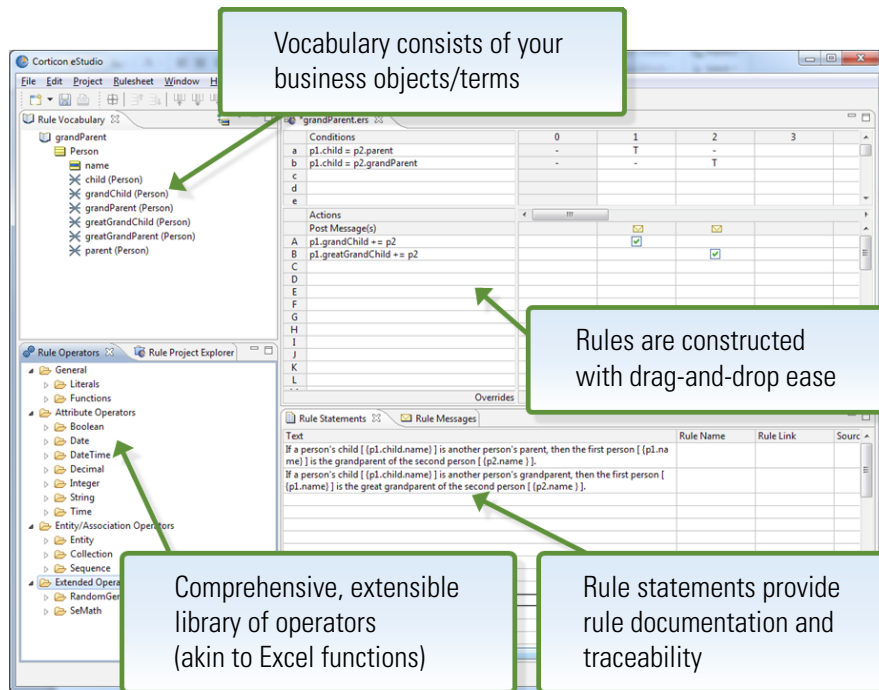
Vocabulary consists of your business objects/terms

Corticon eStudio

File Edit Project Rulesheet Window H

Rule Vocabulary

grandParent
Person
name
child (Person)
grandChild (Person)
grandParent (Person)
greatGrandChild (Person)
greatGrandParent (Person)
parent (Person)

*grandParent.ers

| | Conditions | 0 | 1 | 2 | 3 |
|---|---|---|---|---|---|
| a | p1.child = p2.parent | - | T | - | |
| b | p1.child = p2.grandParent | - | - | T | |
| c | | | | | |
| d | | | | | |
| e | | | | | |

| | Actions | | | |
|---|---|---|---|---|
| | Post Message(s) | | | |
| A | p1.grandChild += p2 | | ✓ | |
| B | p1.greatGrandChild += p2 | | | ✓ |
| C | | | | |
| D | | | | |
| E | | | | |
| F | | | | |
| G | | | | |
| H | | | | |
| I | | | | |
| J | | | | |
| K | | | | |
| L | | | | |

Overrides

Rules are constructed with drag-and-drop ease

Rule Operators Rule Project Explorer

General
Literals
Functions
Attribute Operators
Boolean
Date
DateTime
Decimal
Integer
String
Time
Entity/Association Operators
Entity
Collection
Sequence
Extended Opera
RandomGen
SeMath

Rule Statements Rule Messages

| Text | Rule Name | Rule Link | Sourc |
|---|---|---|---|
| If a person's child [ {p1.child.name} ] is another person's parent, then the first person [ {p1.name} ] is the grandparent of the second person [ {p2.name } ]. | | | |
| If a person's child [ {p1.child.name} ] is another person's grandparent, then the first person [ {p1.name} ] is the great grandparent of the second person [ {p2.name } ]. | | | |

Comprehensive, extensible library of operators (akin to Excel functions)

Rule statements provide rule documentation and traceability